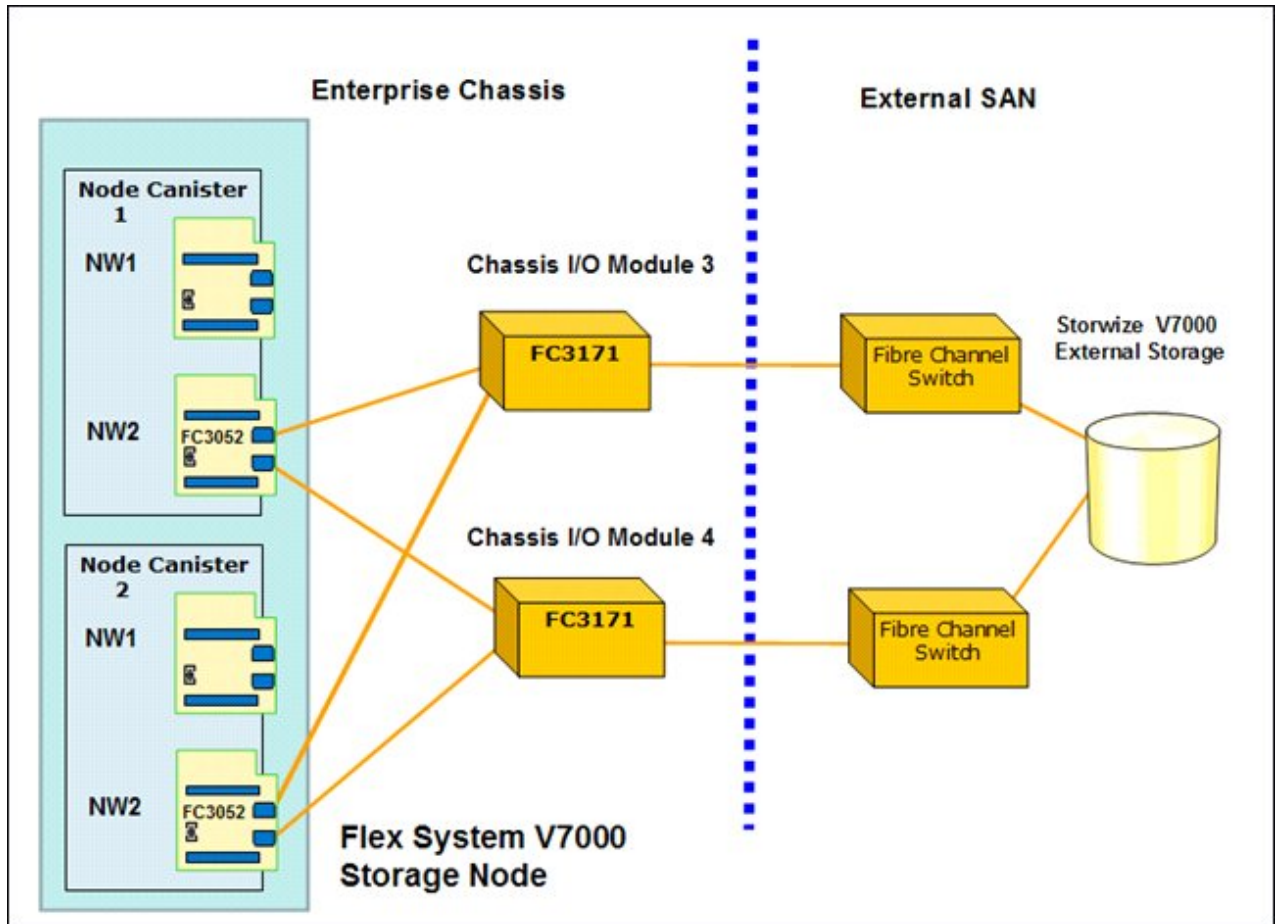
Enterprise Chassis

External SAN

Node Canister 1

NW1

NW2

FC3052

Node Canister 2

NW1

NW2

FC3052

Chassis I/O Module 3

FC3171

Chassis I/O Module 4

FC3171

Fibre Channel Switch

Fibre Channel Switch

Storwize V7000 External Storage

Flex System V7000 Storage Node